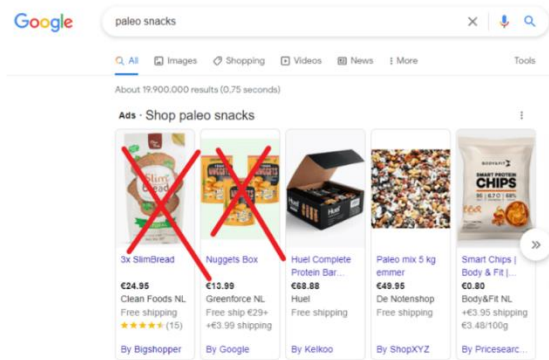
Google

paleo snacks

All Images Shopping Videos News More Tools

About 19.900.000 results (0,75 seconds)

Ads · Shop paleo snacks

Slim Bread

3x SlimBread
€24.95
Clean Foods NL
Free shipping
(15)
By Bigshopper

Nuggets Box
€13.99
Greenforce NL
Free ship €29+
+€3.99 shipping
By Google

Huel

Huel Complete Protein Bar...
€68.88
Huel
Free shipping
By Kelkoo

Paleo mix 5 kg emmer
€49.95
De Notenshop
Free shipping
By ShopXYZ

BODY&FIT
SMART PROTEIN CHIPS

Smart Chips | Body & Fit |...
€0.80
Body&Fit NL
+€3.95 shipping
€3.48/100g
By Pricesearc...